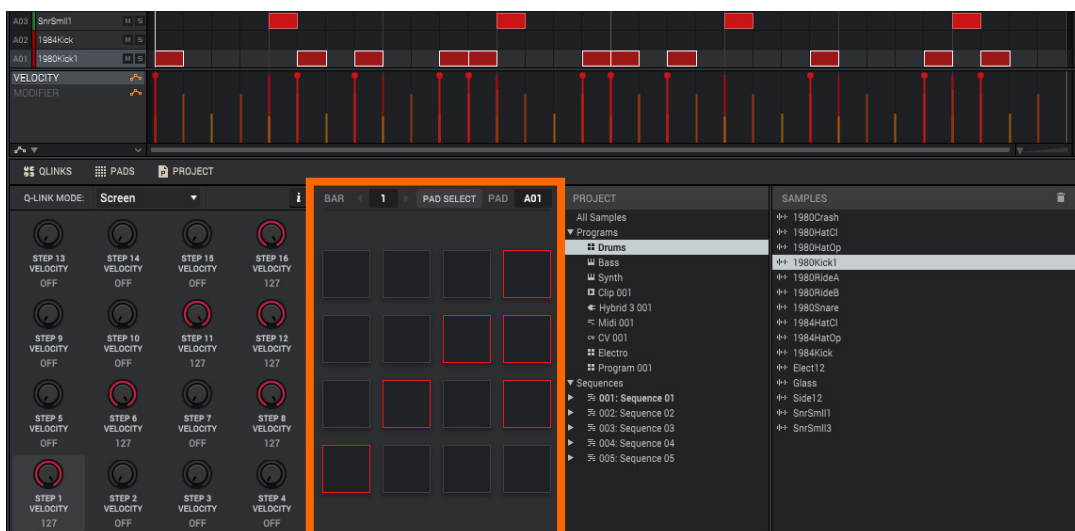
A03 SnrSmll1 M S
A02 1984Kick M S
A01 1980Kick1 M S
VELOCITY
MODIFIER

QLINKS
PADS
PROJECT

Q-LINK MODE: Screen

STEP 13 VELOCITY OFF
STEP 14 VELOCITY OFF
STEP 15 VELOCITY OFF
STEP 16 VELOCITY 127
STEP 9 VELOCITY OFF
STEP 10 VELOCITY OFF
STEP 11 VELOCITY 127
STEP 12 VELOCITY 127
STEP 5 VELOCITY OFF
STEP 6 VELOCITY 127
STEP 7 VELOCITY OFF
STEP 8 VELOCITY 127
STEP 1 VELOCITY 127
STEP 2 VELOCITY OFF
STEP 3 VELOCITY OFF
STEP 4 VELOCITY OFF

BAR 1 PAD SELECT PAD A01

PROJECT
All Samples
Programs
Drums
Bass
Synth
Clip 001
Hybrid 3 001
Midi 001
CV 001
Electro
Program 001
Sequences
001: Sequence 01
002: Sequence 02
003: Sequence 03
004: Sequence 04
005: Sequence 05

SAMPLES
1980Crash
1980HatCl
1980HatOp
1980Kick1
1980RideA
1980RideB
1980Snare
1984HatCl
1984HatOp
1984Kick
Elect12
Glass
Side12
SnrSmll1
SnrSmll3